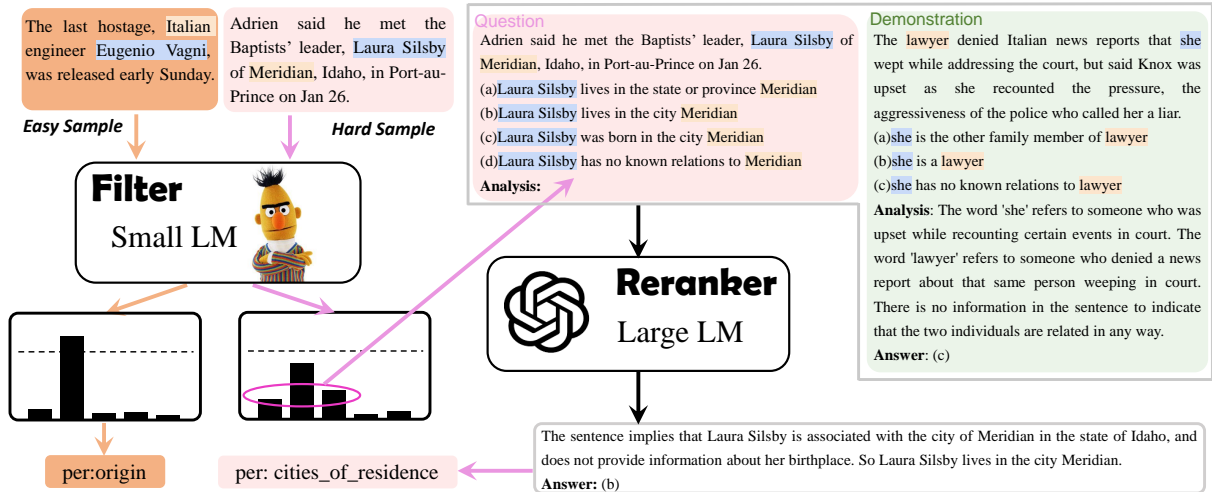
The last hostage, Italian engineer Eugenio Vagni, was released early Sunday.

Adrien said he met the Baptists' leader, Laura Silsby of Meridian, Idaho, in Port-au-Prince on Jan 26.

Easy Sample

Hard Sample

Filter
Small LM

per:origin

per: cities_of_residence

Question
Adrien said he met the Baptists' leader, Laura Silsby of Meridian, Idaho, in Port-au-Prince on Jan 26.
(a)Laura Silsby lives in the state or province Meridian
(b)Laura Silsby lives in the city Meridian
(c)Laura Silsby was born in the city Meridian
(d)Laura Silsby has no known relations to Meridian
Analysis:

Demonstration
The lawyer denied Italian news reports that she wept while addressing the court, but said Knox was upset as she recounted the pressure, the aggressiveness of the police who called her a liar.
(a)she is the other family member of lawyer
(b)she is a lawyer
(c)she has no known relations to lawyer
Analysis: The word 'she' refers to someone who was upset while recounting certain events in court. The word 'lawyer' refers to someone who denied a news report about that same person weeping in court. There is no information in the sentence to indicate that the two individuals are related in any way.
Answer: (c)

Reranker
Large LM

The sentence implies that Laura Silsby is associated with the city of Meridian in the state of Idaho, and does not provide information about her birthplace. So Laura Silsby lives in the city Meridian.
Answer: (b)